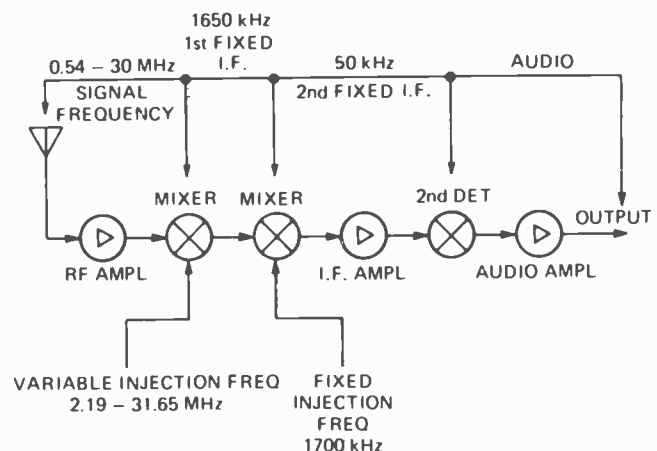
1650 kHz
1st FIXED
I.F.

0.54 – 30 MHz
SIGNAL
FREQUENCY

50 kHz
2nd FIXED I.F.

AUDIO

MIXER

MIXER

2nd DET

OUTPUT

RF AMPL

I.F. AMPL

AUDIO AMPL

VARIABLE INJECTION FREQ
2.19 – 31.65 MHz

FIXED
INJECTION
FREQ
1700 kHz